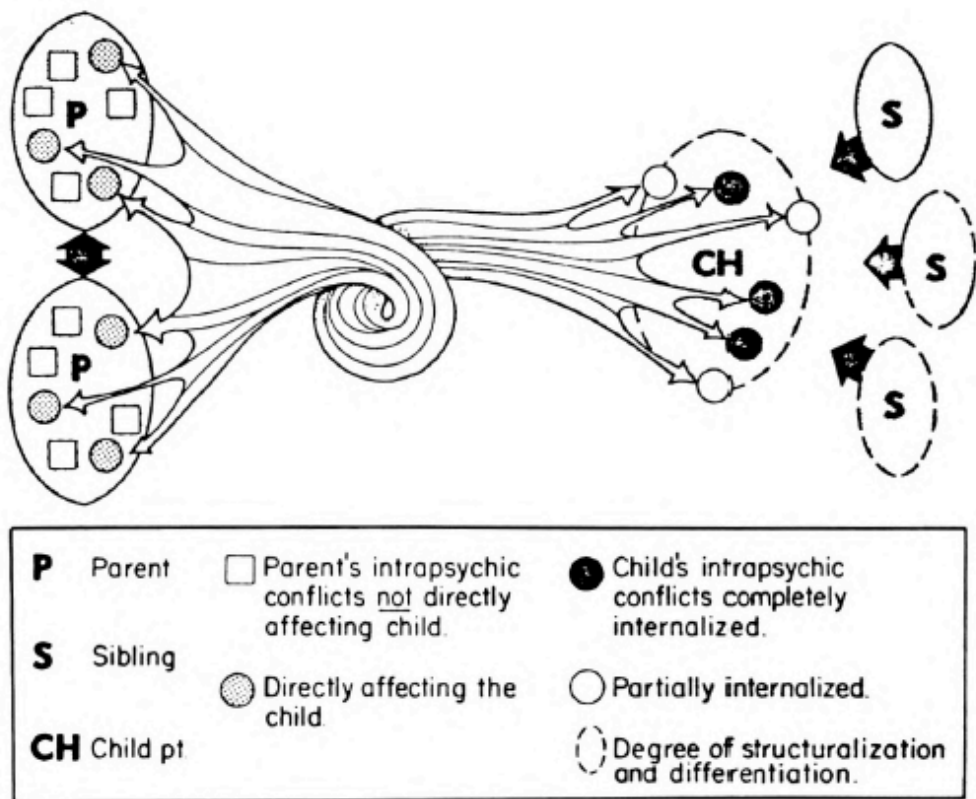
P

P

CH

S

S

S

P Parent

S Sibling

CH Child pt.

Parent's intrapsychic conflicts not directly affecting child.

Directly affecting the child.

Child's intrapsychic conflicts completely internalized.

Partially internalized.

Degree of structuralization and differentiation.